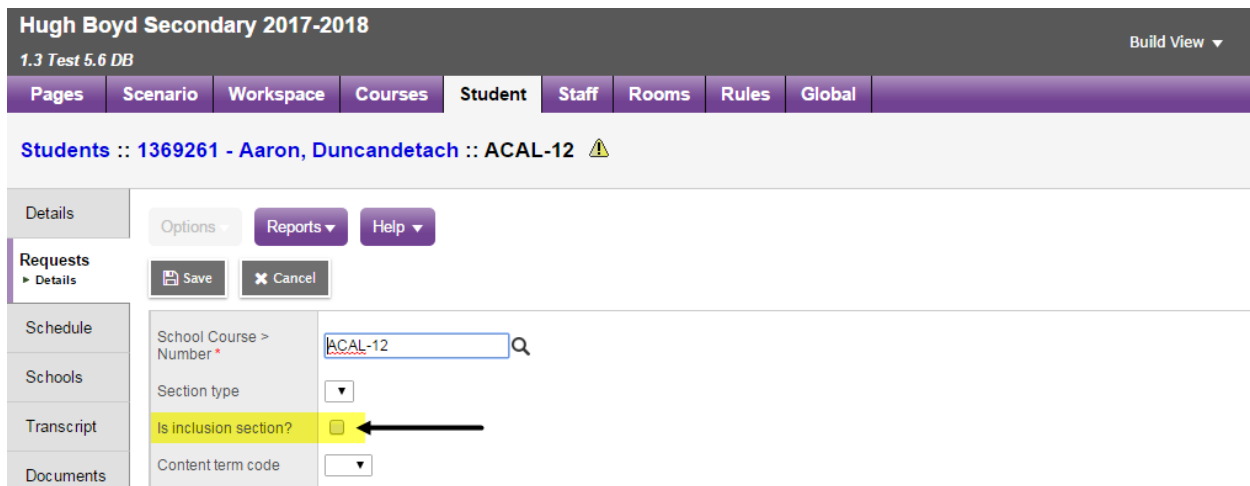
Hugh Boyd Secondary 2017-2018
1.3 Test 5.6 DB

Build View ▾

Pages | Scenario | Workspace | Courses | Student | Staff | Rooms | Rules | Global

Students :: 1369261 - Aaron, Duncandetach :: ACAL-12

Details
Requests
▸ Details
Schedule
Schools
Transcript
Documents

Options | Reports ▾ | Help ▾

Save | Cancel

School Course > Number* ACAL-12

Section type

Is inclusion section?

Content term code